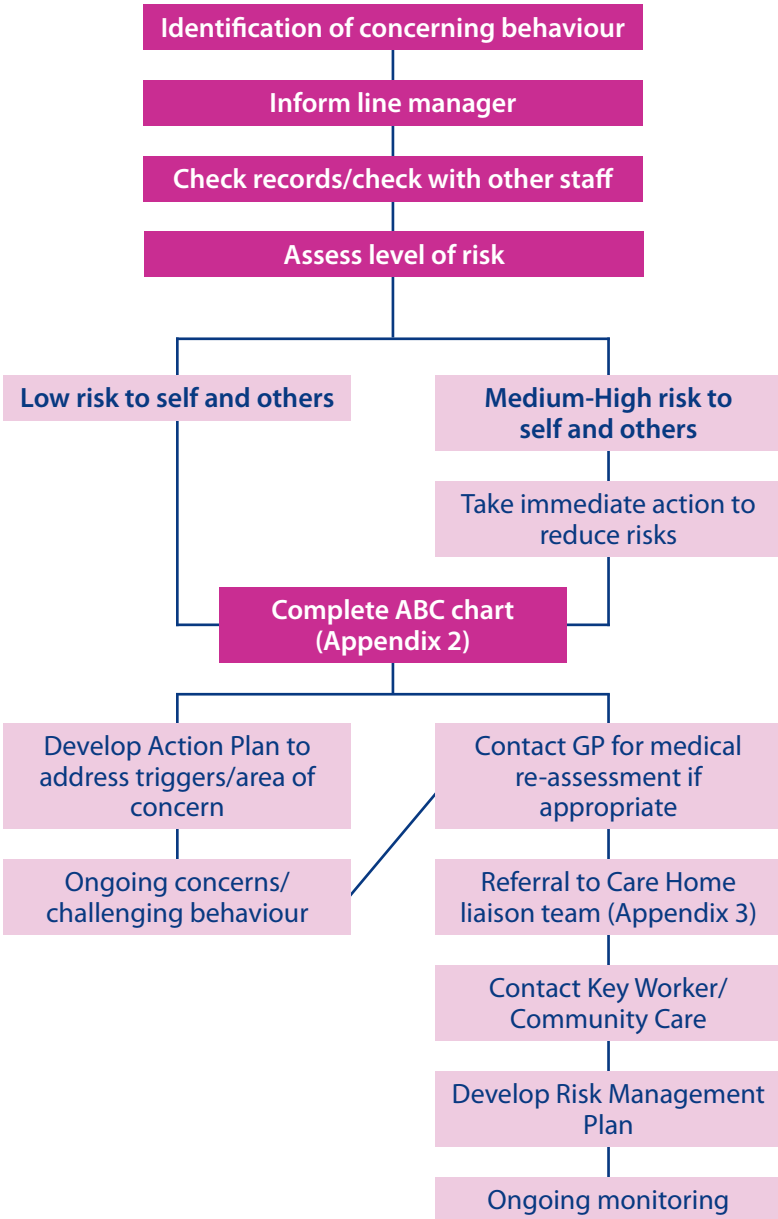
Identification of concerning behaviour

Inform line manager

Check records/check with other staff

Assess level of risk

Low risk to self and others

Medium-High risk to self and others

Take immediate action to reduce risks

Complete ABC chart (Appendix 2)

Develop Action Plan to address triggers/area of concern

Ongoing concerns/ challenging behaviour

Contact GP for medical re-assessment if appropriate

Referral to Care Home liaison team (Appendix 3)

Contact Key Worker/ Community Care

Develop Risk Management Plan

Ongoing monitoring